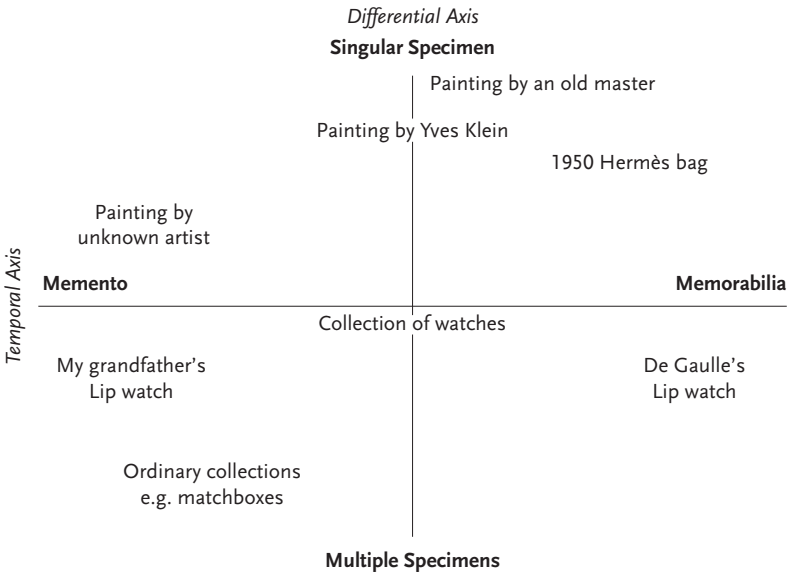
Differential Axis

Singular Specimen

Painting by an old master

Painting by Yves Klein

1950 Hermès bag

Painting by unknown artist

Temporal Axis

Memento

Memorabilia

Collection of watches

My grandfather's Lip watch

De Gaulle's Lip watch

Ordinary collections e.g. matchboxes

Multiple Specimens